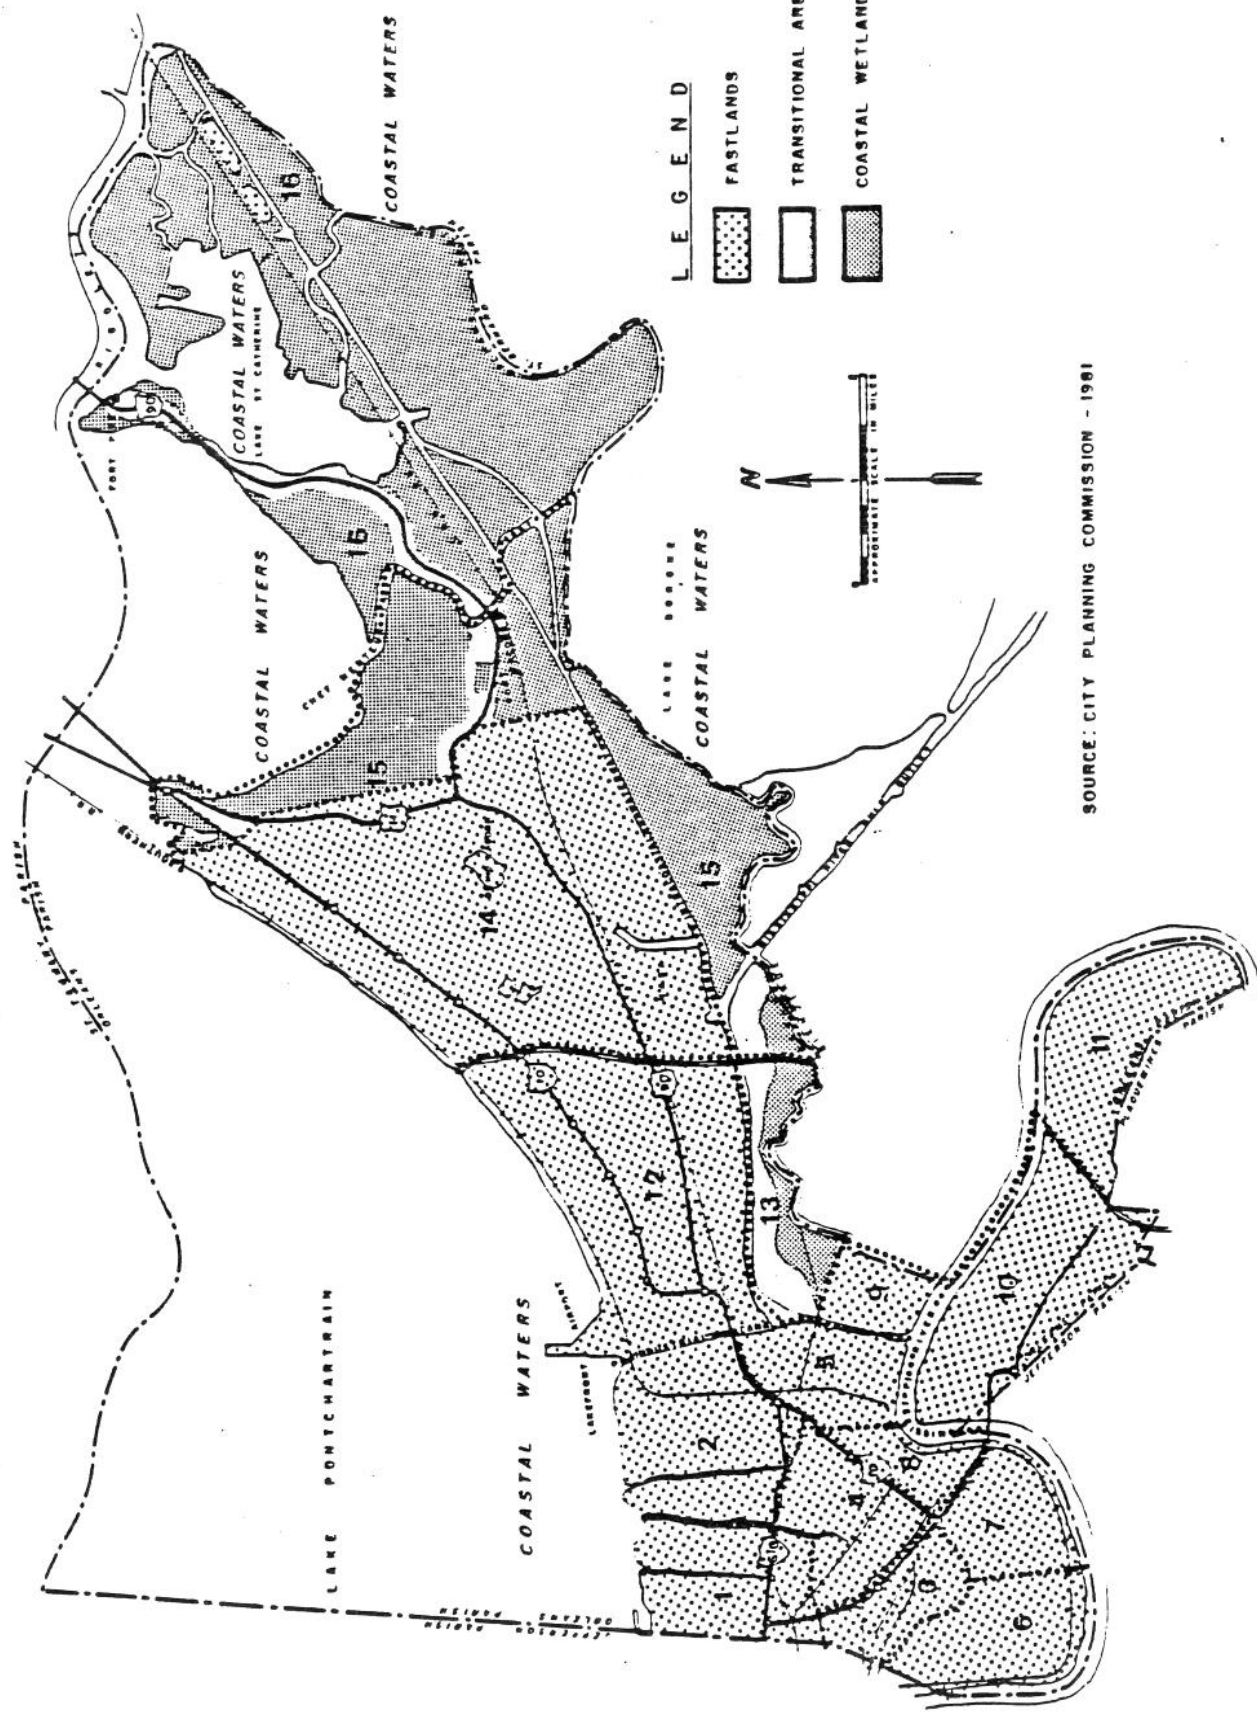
COASTAL WATERS

LEGEND

FASTLANDS

TRANSITIONAL ARE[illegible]

COASTAL WETLAN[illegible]

COASTAL WATERS

COASTAL WATERS
LAKE ST CATHERINE

16

16

COASTAL WATERS

LAKE BORGNE
COASTAL WATERS

N

APPROXIMATE SCALE IN MILES

15

15

14

SOURCE: CITY PLANNING COMMISSION - 1981

LAKE PONTCHARTRAIN

COASTAL WATERS

12

13

11

10

9

2

1

3

4

5

6

7

8

ST. TAMMANY PARISH

ORLEANS PARISH

JEFFERSON PARISH

ST. BERNARD PARISH

90

10

10

90

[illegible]